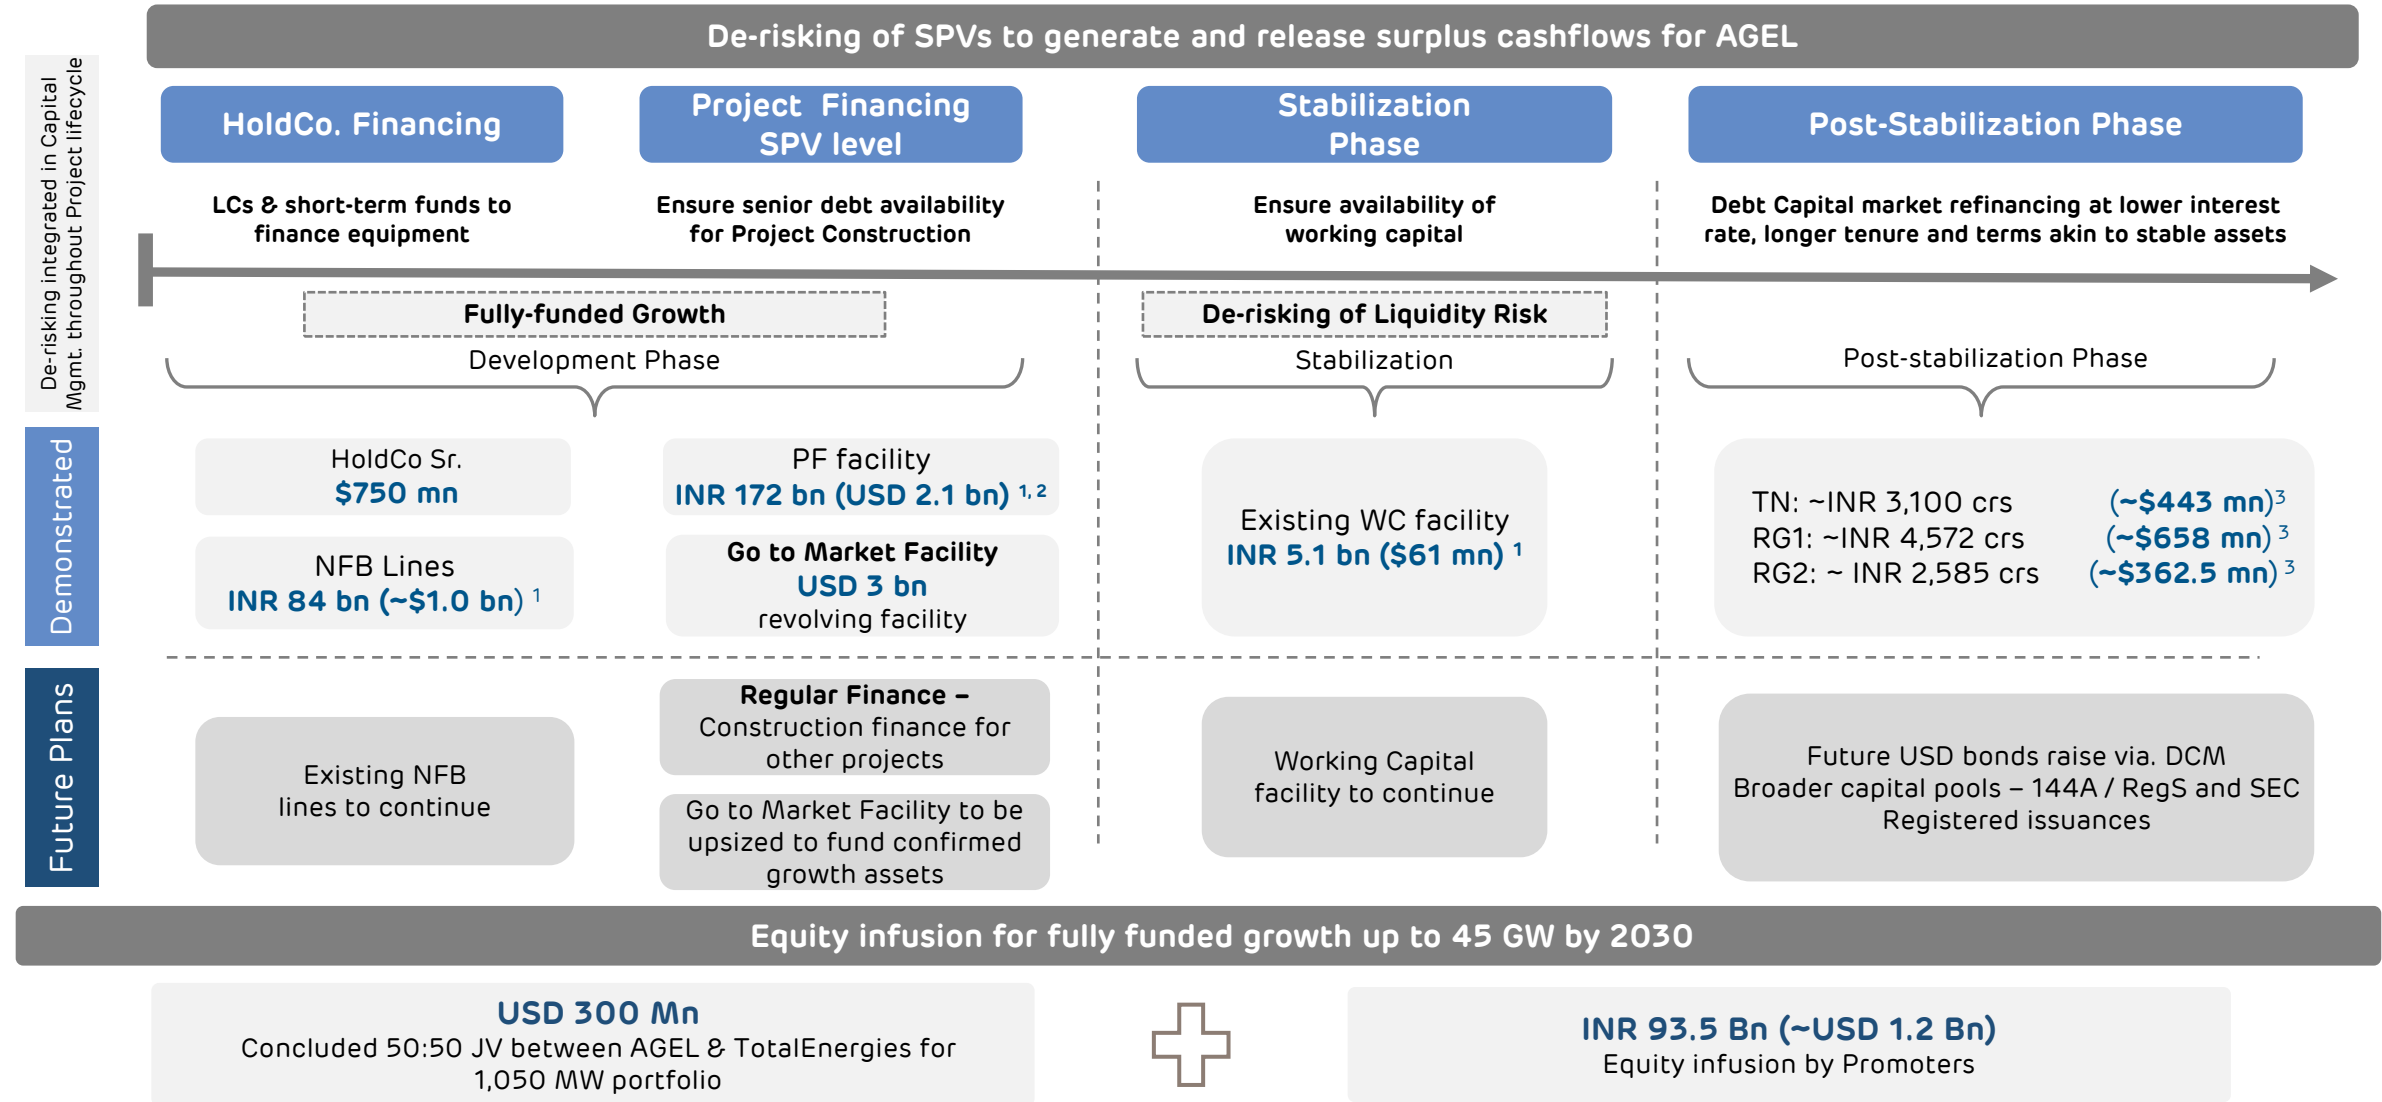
De-risking of SPVs to generate and release surplus cashflows for AGEL

De-risking integrated in Capital Mgmt. throughout Project lifecycle

HoldCo. Financing

Project Financing SPV level

Stabilization Phase

Post-Stabilization Phase

LCs & short-term funds to finance equipment

Ensure senior debt availability for Project Construction

Ensure availability of working capital

Debt Capital market refinancing at lower interest rate, longer tenure and terms akin to stable assets

Fully-funded Growth

Development Phase

De-risking of Liquidity Risk

Stabilization

Post-stabilization Phase

Demonstrated

HoldCo Sr.
$750 mn

PF facility
INR 172 bn (USD 2.1 bn) $^{1, 2}$

NFB Lines
INR 84 bn (~$1.0 bn) $^{1}$

Go to Market Facility
USD 3 bn
revolving facility

Existing WC facility
INR 5.1 bn ($61 mn) $^{1}$

TN: ~INR 3,100 crs (~$443 mn)$^{3}$
RG1: ~INR 4,572 crs (~$658 mn)$^{3}$
RG2: ~ INR 2,585 crs (~$362.5 mn)$^{3}$

Future Plans

Existing NFB lines to continue

Regular Finance – Construction finance for other projects

Go to Market Facility to be upsized to fund confirmed growth assets

Working Capital facility to continue

Future USD bonds raise via. DCM Broader capital pools – 144A / RegS and SEC Registered issuances

Equity infusion for fully funded growth up to 45 GW by 2030

USD 300 Mn
Concluded 50:50 JV between AGEL & TotalEnergies for 1,050 MW portfolio

INR 93.5 Bn (~USD 1.2 Bn)
Equity infusion by Promoters